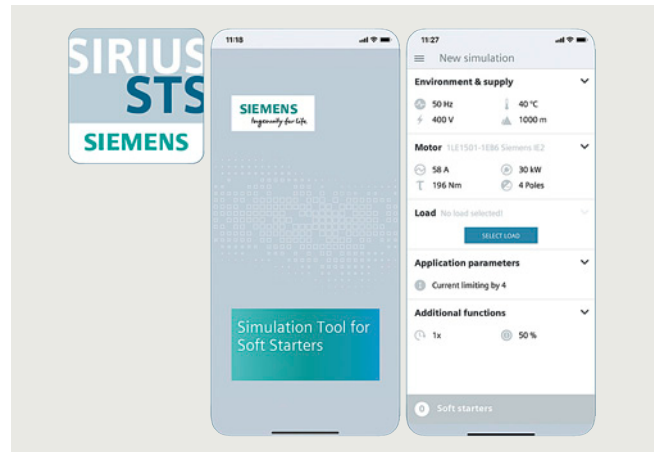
SIRIUS
STS
SIEMENS

11:18

SIEMENS
Ingenuity for life

Simulation Tool for Soft Starters

11:27

New simulation

Environment & supply

50 Hz
40 °C
400 V
1000 m

Motor 1LE1501-1E86 Siemens IE2

58 A
30 kW
196 Nm
4 Poles

Load No load selected!

SELECT LOAD

Application parameters

Current limiting by 4

Additional functions

1x
50 %

0 Soft starters